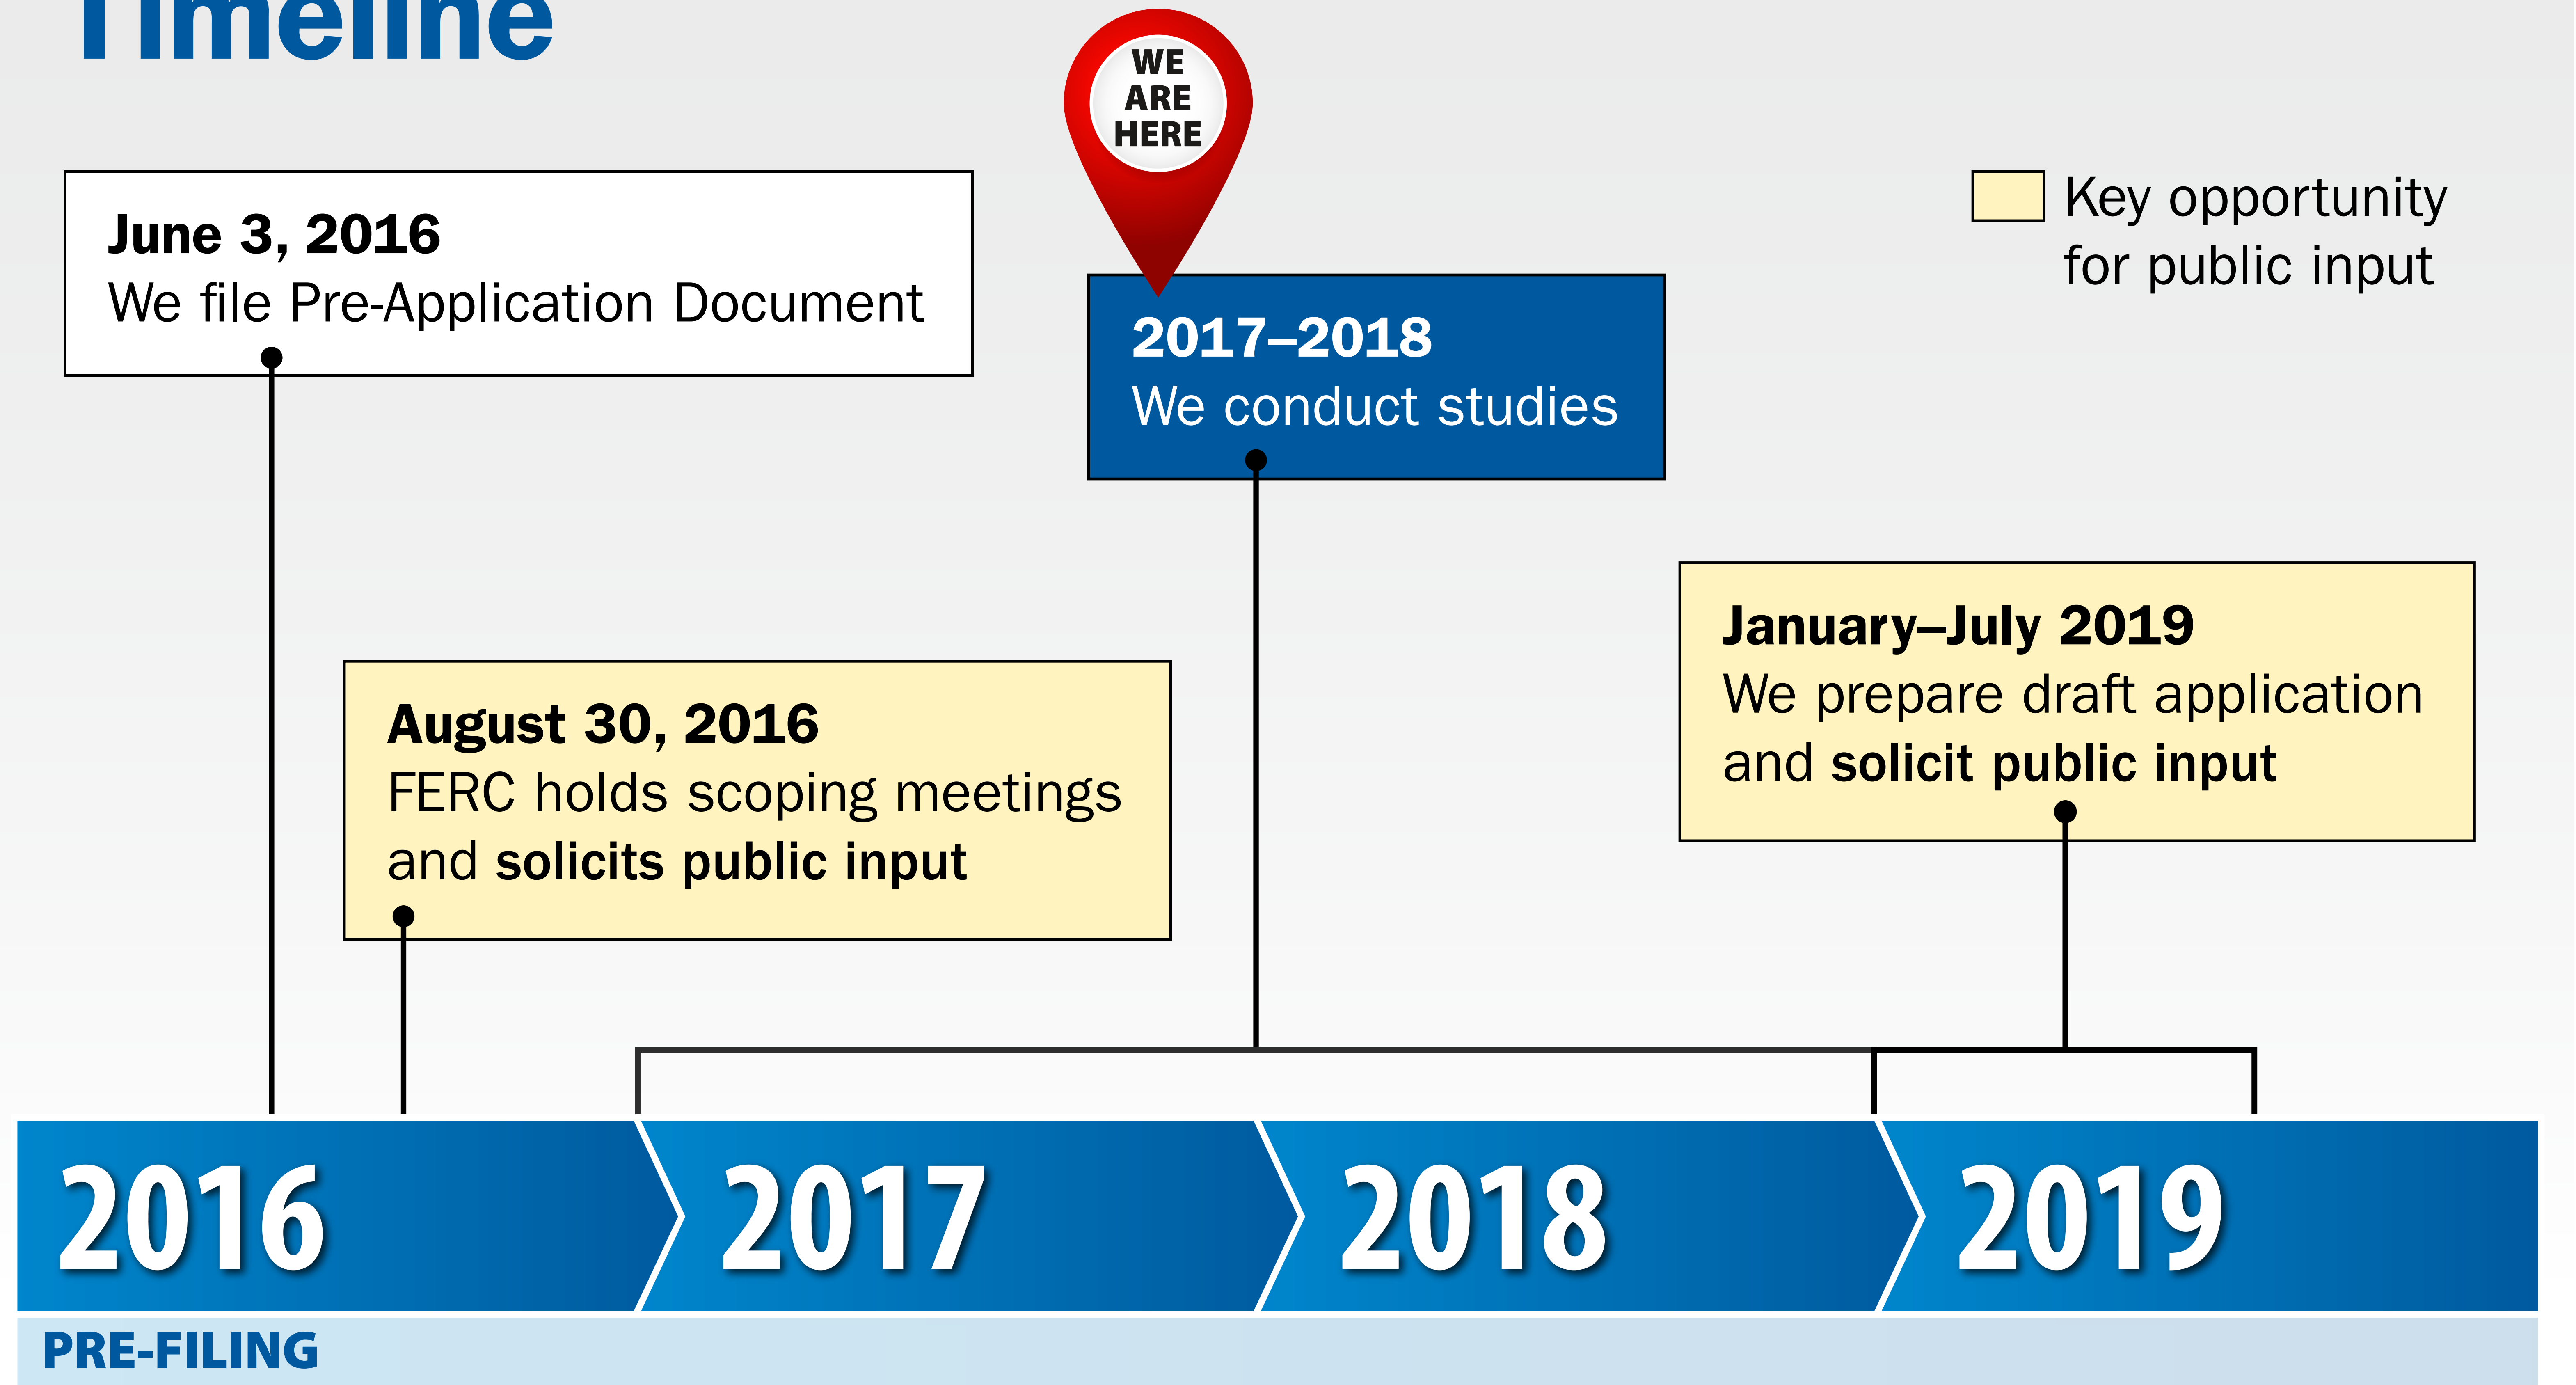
Timeline

WE ARE HERE

June 3, 2016
We file Pre-Application Document

2017–2018
We conduct studies

Key opportunity for public input

January–July 2019
We prepare draft application and solicit public input

August 30, 2016
FERC holds scoping meetings and solicits public input

2016

2017

2018

2019

PRE-FILING